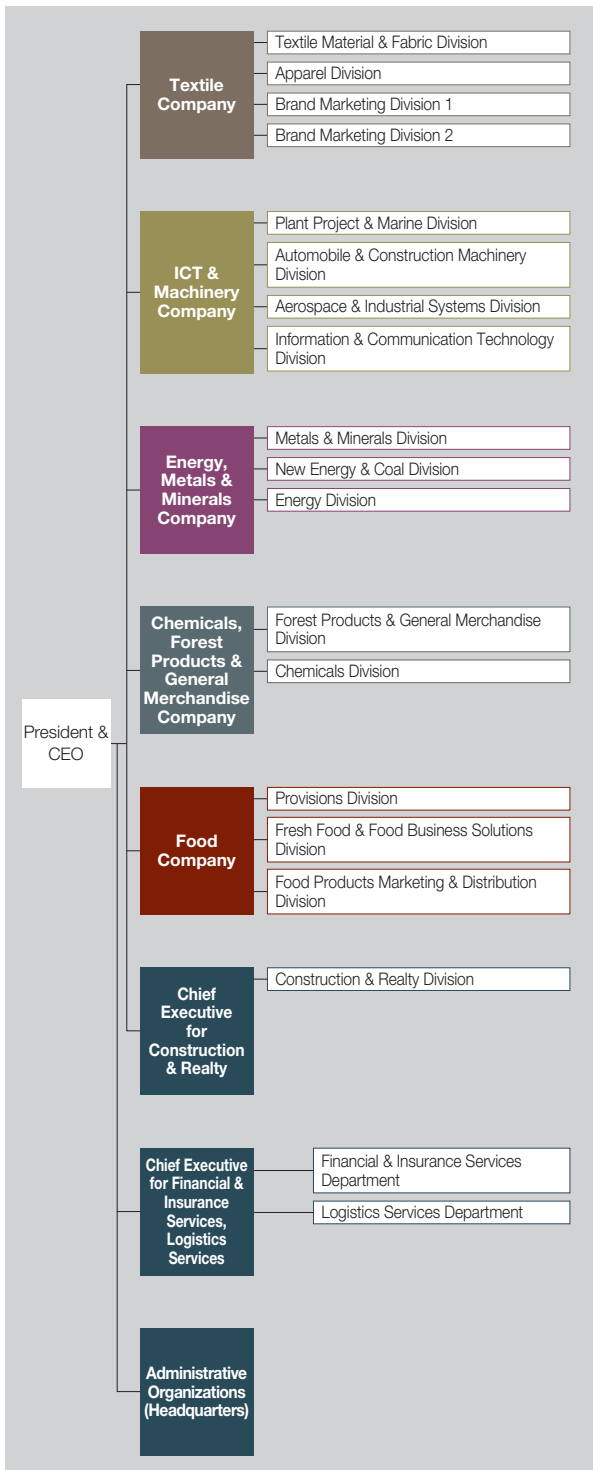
President & CEO

Textile Company

Textile Material & Fabric Division

Apparel Division

Brand Marketing Division 1

Brand Marketing Division 2

ICT & Machinery Company

Plant Project & Marine Division

Automobile & Construction Machinery Division

Aerospace & Industrial Systems Division

Information & Communication Technology Division

Energy, Metals & Minerals Company

Metals & Minerals Division

New Energy & Coal Division

Energy Division

Chemicals, Forest Products & General Merchandise Company

Forest Products & General Merchandise Division

Chemicals Division

Food Company

Provisions Division

Fresh Food & Food Business Solutions Division

Food Products Marketing & Distribution Division

Chief Executive for Construction & Realty

Construction & Realty Division

Chief Executive for Financial & Insurance Services, Logistics Services

Financial & Insurance Services Department

Logistics Services Department

Administrative Organizations (Headquarters)